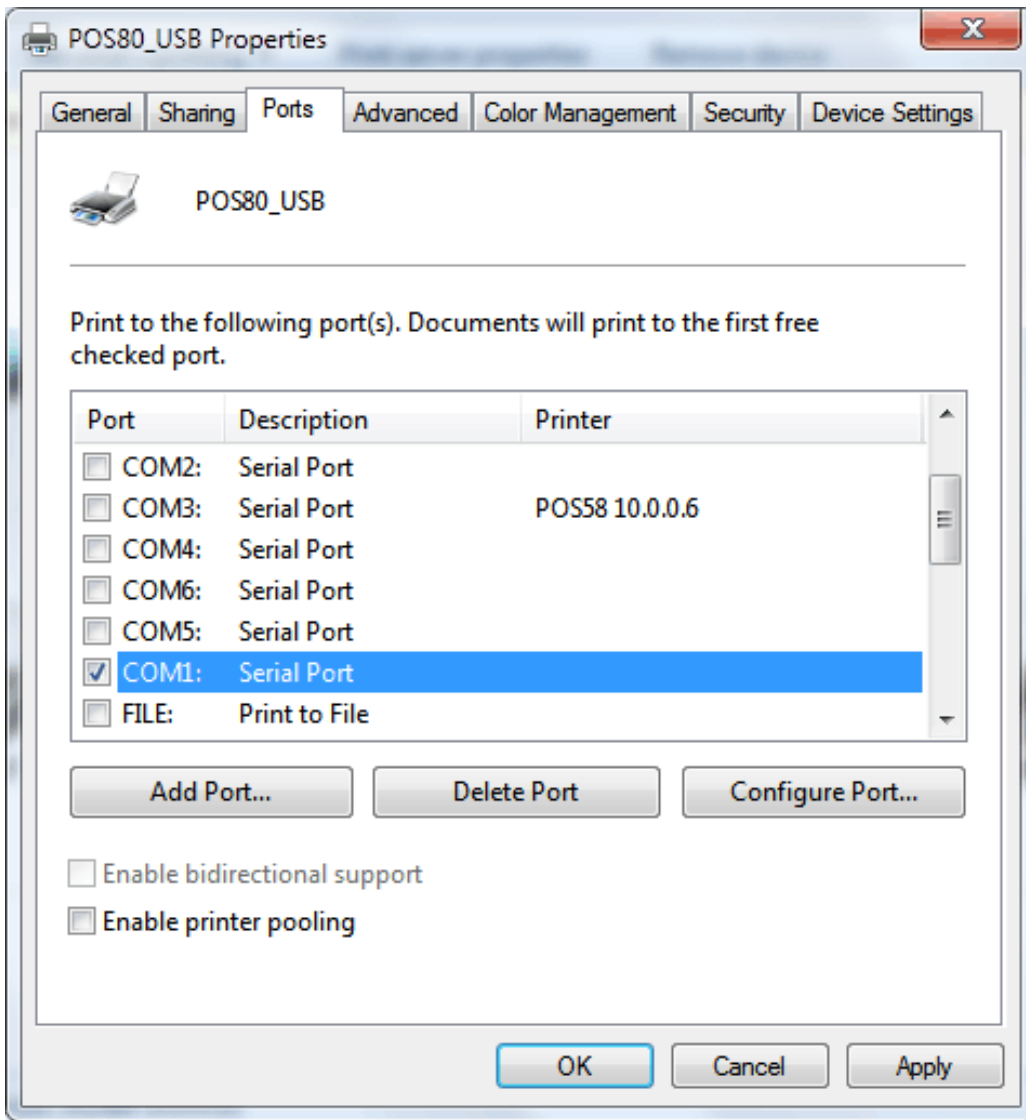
POS80_USB Properties

General | Sharing | Ports | Advanced | Color Management | Security | Device Settings

POS80_USB

Print to the following port(s). Documents will print to the first free checked port.

| Port | Description | Printer |
|---|---|---|
| COM2: | Serial Port | |
| COM3: | Serial Port | POS58 10.0.0.6 |
| COM4: | Serial Port | |
| COM6: | Serial Port | |
| COM5: | Serial Port | |
| COM1: | Serial Port | |
| FILE: | Print to File | |

Add Port... Delete Port Configure Port...

Enable bidirectional support

Enable printer pooling

OK Cancel Apply